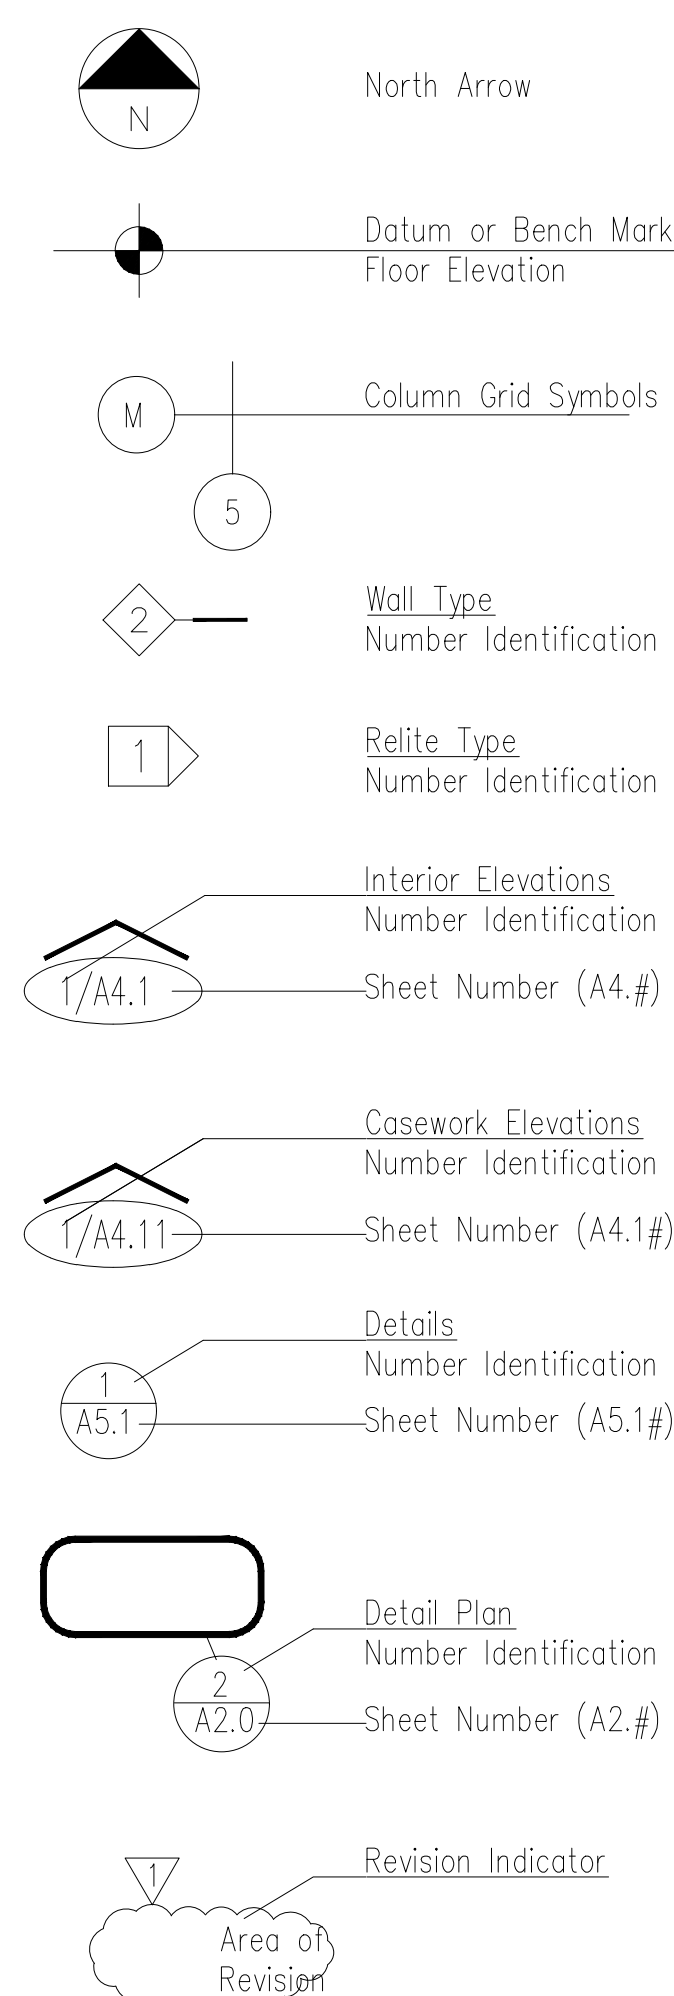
N

North Arrow

Datum or Bench Mark
Floor Elevation

M

5

Column Grid Symbols

2

Wall Type
Number Identification

1

Relite Type
Number Identification

1/A4.1

Interior Elevations
Number Identification
Sheet Number (A4.#)

1/A4.11

Casework Elevations
Number Identification
Sheet Number (A4.1#)

1
A5.1

Details
Number Identification
Sheet Number (A5.1#)

2
A2.0

Detail Plan
Number Identification
Sheet Number (A2.#)

1

Area of Revision

Revision Indicator